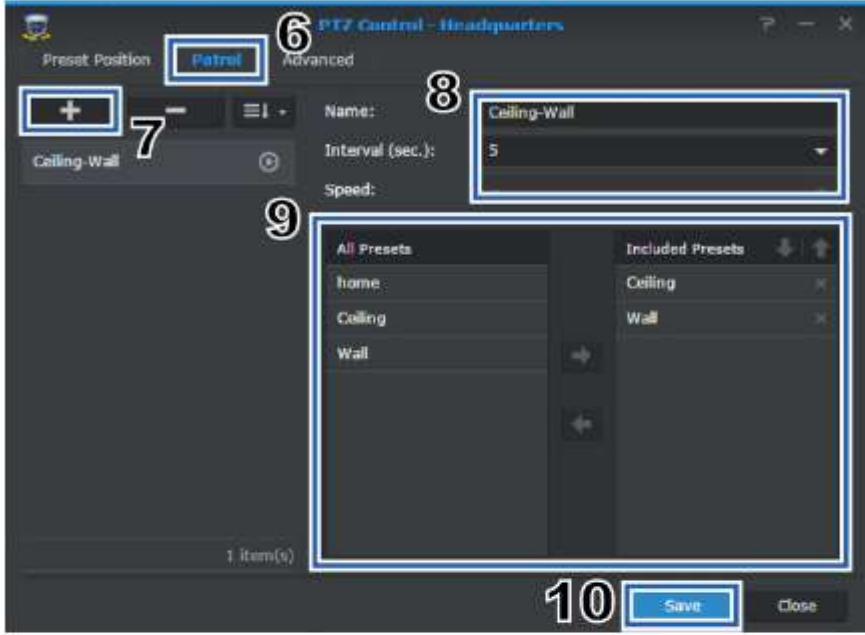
PTZ Control - Headquarters

? — ×

Preset Position
Patrol
Advanced

6

+ — ≡↓

7

Ceiling-Wall

Name: Ceiling-Wall
Interval (sec.): 5
Speed:

8

9

All Presets
home
Ceiling
Wall

Included Presets
Ceiling
Wall

1 item(s)

10

Save
Close